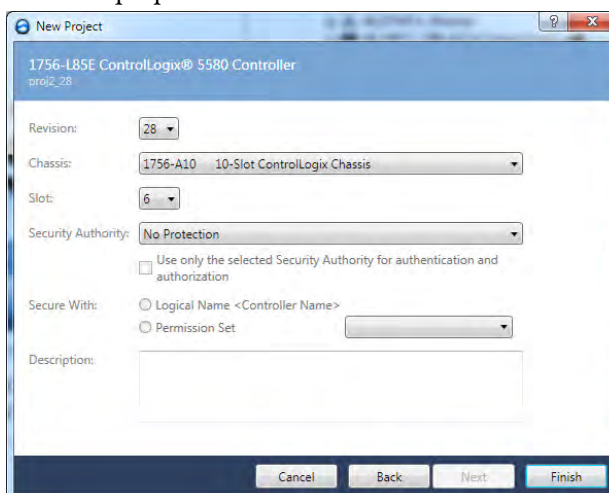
New Project

1756-L85E ControlLogix® 5580 Controller
proj2_28

Revision: 28

Chassis: 1756-A10 10-Slot ControlLogix Chassis

Slot: 6

Security Authority: No Protection

Use only the selected Security Authority for authentication and authorization

Secure With: Logical Name <Controller Name>
Permission Set

Description:

Cancel Back Next Finish